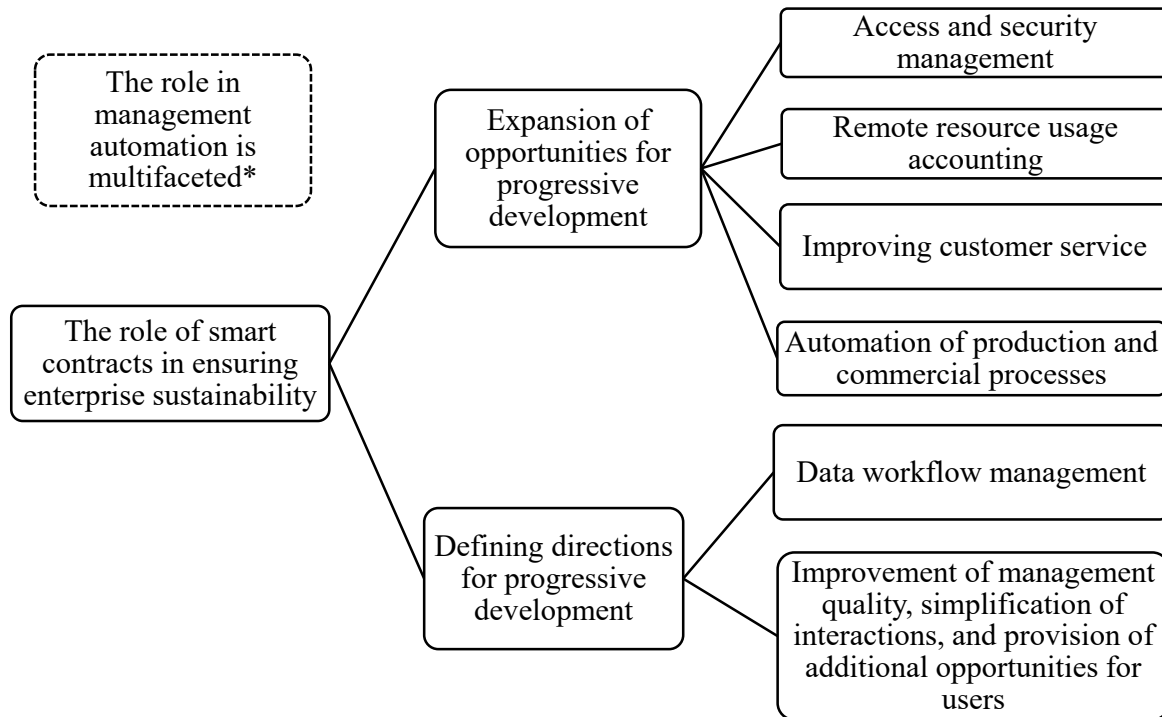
The role in management automation is multifaceted*

The role of smart contracts in ensuring enterprise sustainability

Expansion of opportunities for progressive development

Access and security management

Remote resource usage accounting

Improving customer service

Automation of production and commercial processes

Defining directions for progressive development

Data workflow management

Improvement of management quality, simplification of interactions, and provision of additional opportunities for users